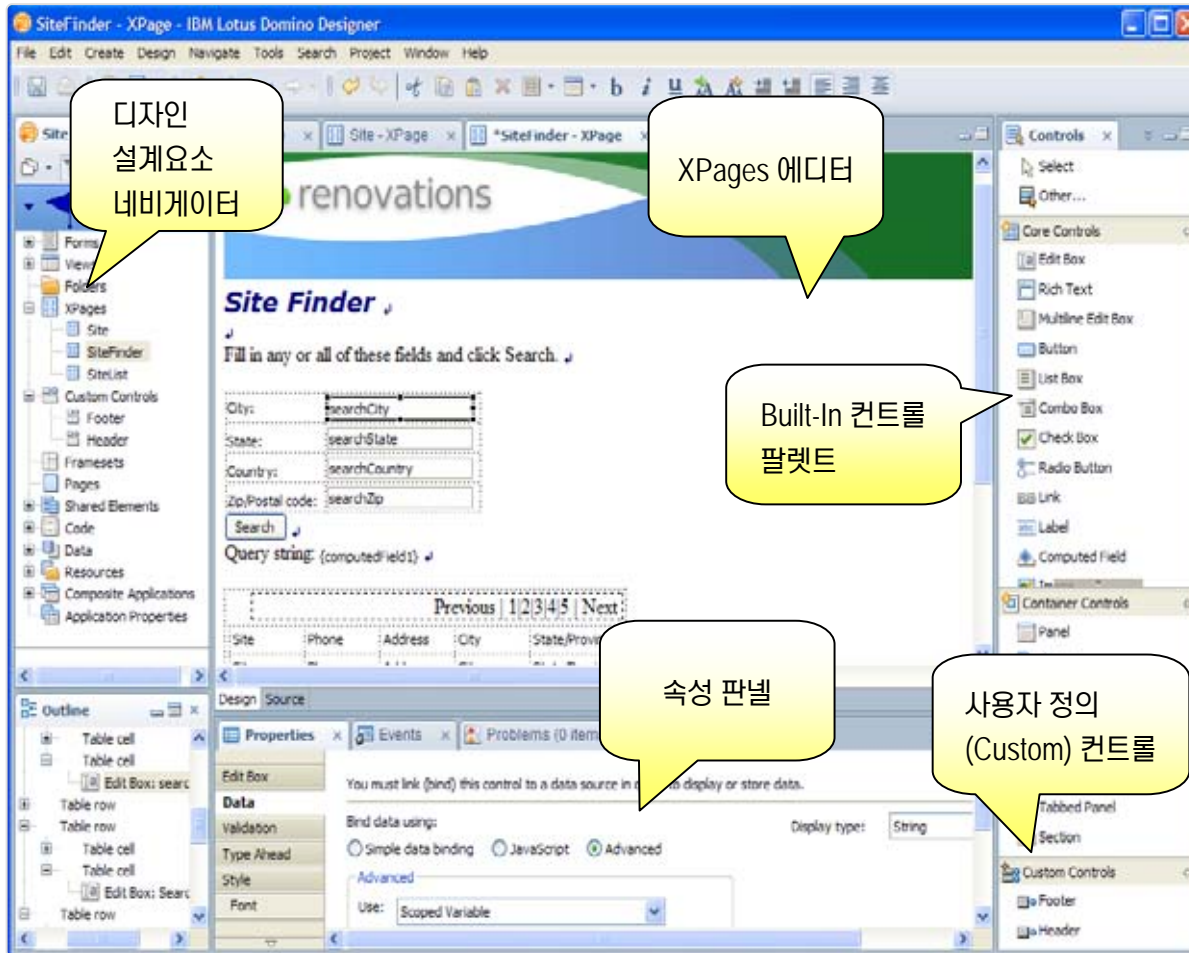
SiteFinder - XPage - IBM Lotus Domino Designer

File Edit Create Design Navigate Tools Search Project Window Help

디자인 설계요소 네비게이터

XPages 에디터

Built-In 컨트롤 팔렛트

속성 판넬

사용자 정의 (Custom) 컨트롤

Site - XPage *SiteFinder - XPage

Forms
Views
Folders
XPages
Site
SiteFinder
SiteList
Custom Controls
Footer
Header
Framesets
Pages
Shared Elements
Code
Data
Resources
Composite Applications
Application Properties

renovations

Site Finder

Fill in any or all of these fields and click Search.

| City: | searchCity |
|---|---|
| State: | searchState |
| Country: | searchCountry |
| Zip/Postal code: | searchZip |

Search

Query string: {computedField1}

Previous | 1|2|3|4|5 | Next

| Site | Phone | Address | City | State/Prov |
|---|---|---|---|---|

Design Source

Controls
Select
Other...
Core Controls
Edit Box
Rich Text
Multiline Edit Box
Button
List Box
Combo Box
Check Box
Radio Button
Link
Label
Computed Field
Container Controls
Panel
Tabbed Panel
Section
Custom Controls
Footer
Header

Outline
Table cell
Table cell
Edit Box: searc
Table row
Table row
Table cell
Table cell
Edit Box: Searc
Table row

Properties Events Problems (0 item

Edit Box
Data
Validation
Type Ahead
Style
Font

You must link (bind) this control to a data source in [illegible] display or store data.

Bind data using:
Simple data binding JavaScript Advanced

Display type: String

Advanced
Use: Scoped Variable